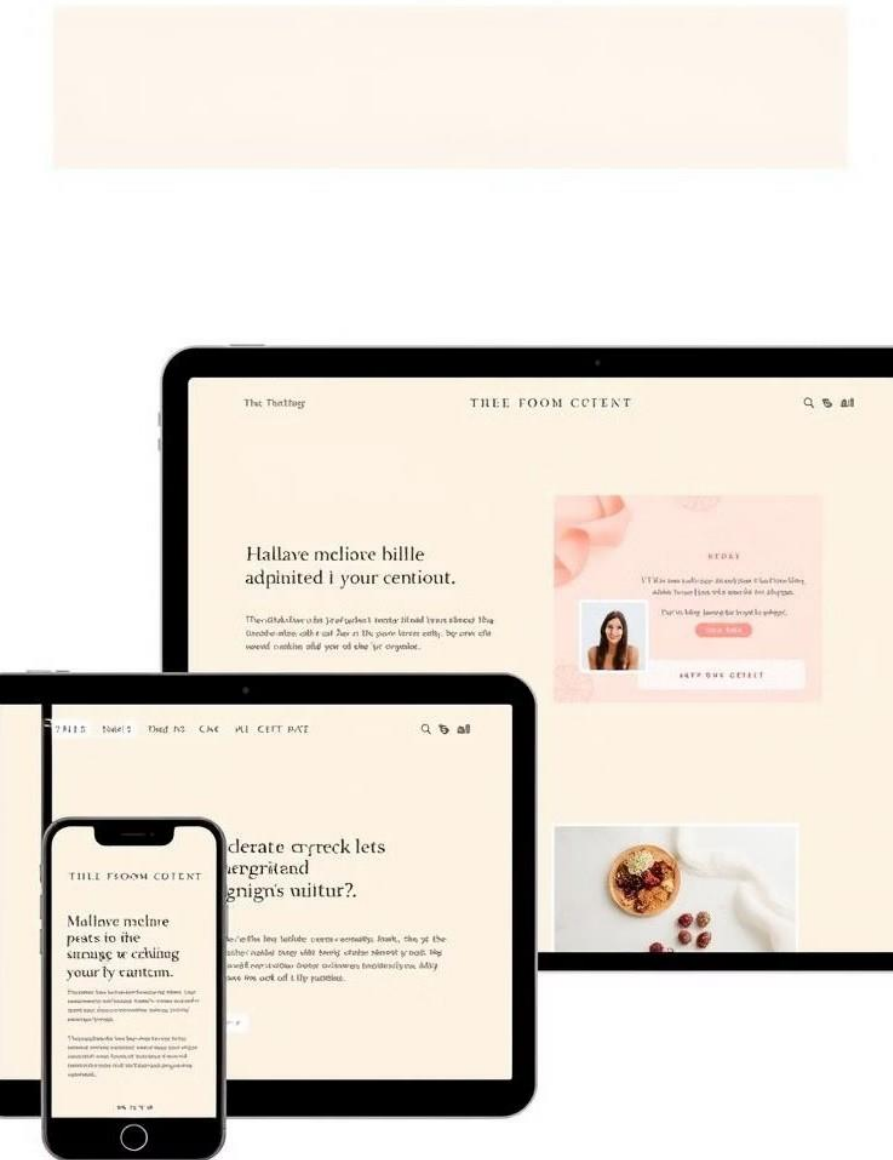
The Thetting

THEE FOOM COTENT

Hallave meliore bille adpinited i your centiout.

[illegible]

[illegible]

ARTY ONE CETEET

THEE FOOM COTENT

Mallave melnre peats to the sunnge w cehling your fy cantem.

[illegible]

cderate crytreck lets ergritand gnign's uiitur?.

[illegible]